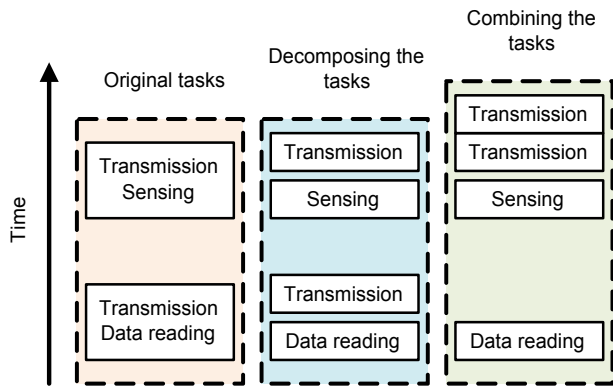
Time

Original tasks

Transmission
Sensing

Transmission
Data reading

Decomposing the tasks

Transmission

Sensing

Transmission

Data reading

Combining the tasks

Transmission

Transmission

Sensing

Data reading